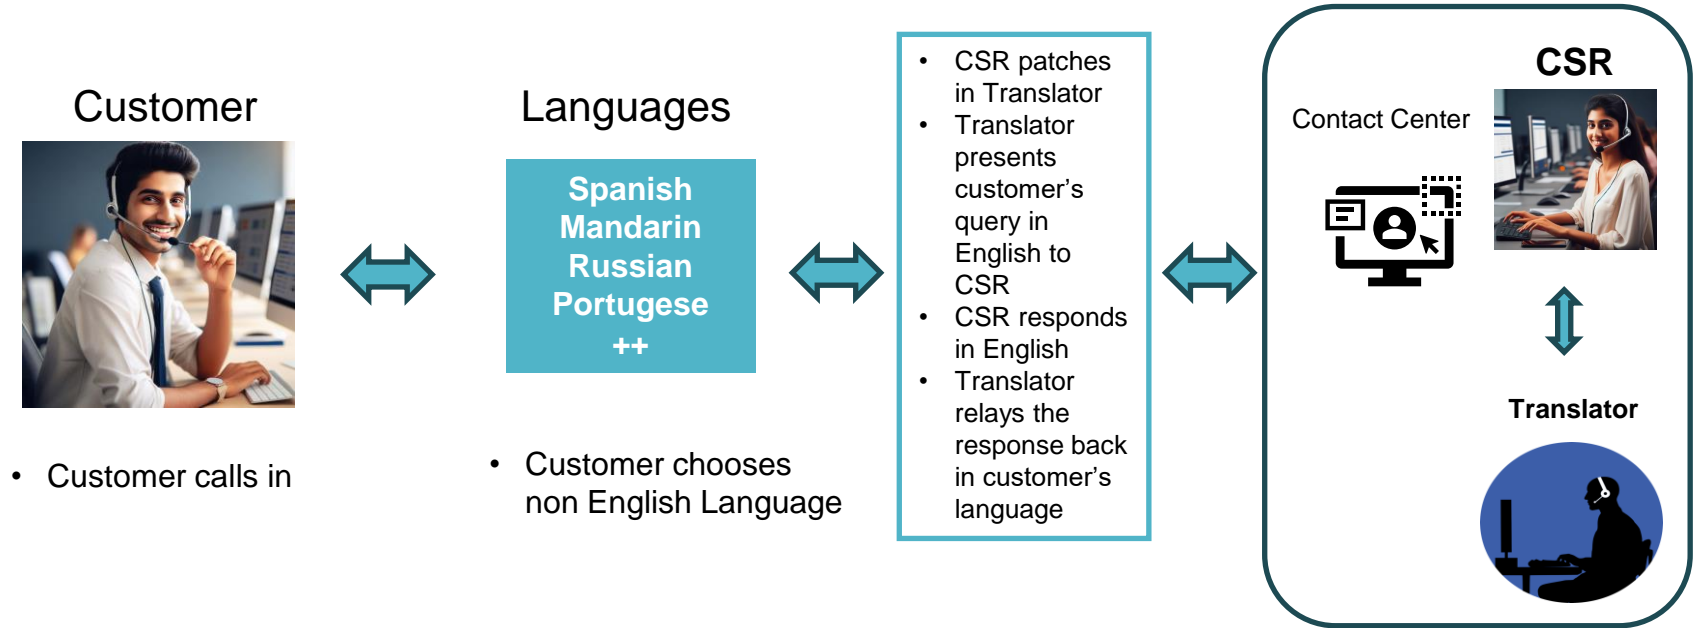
Customer

• Customer calls in

Languages

Spanish
Mandarin
Russian
Portugese
++

• Customer chooses non English Language

• CSR patches in Translator
• Translator presents customer's query in English to CSR
• CSR responds in English
• Translator relays the response back in customer's language

CSR

Contact Center

Translator